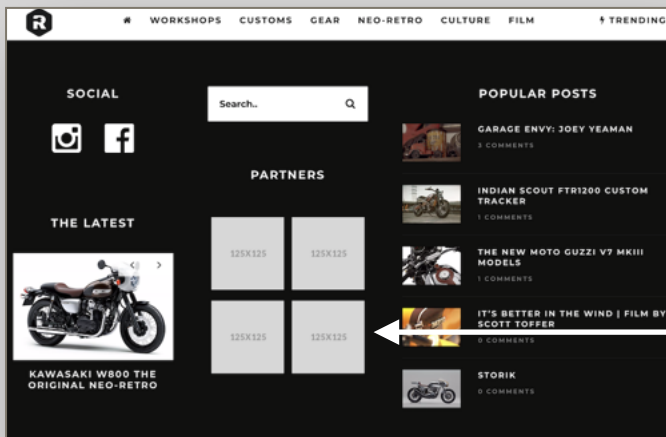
R

WORKSHOPS CUSTOMS GEAR NEO-RETRO CULTURE FILM TRENDING

SOCIAL

THE LATEST

KAWASAKI W800 THE ORIGINAL NEO-RETRO

Search..

PARTNERS

125X125 125X125

125X125 125X125

POPULAR POSTS

GARAGE ENVY: JOEY YEAMAN
3 COMMENTS

INDIAN SCOUT FTR1200 CUSTOM TRACKER
1 COMMENTS

THE NEW MOTO GUZZI V7 MKIII MODELS
1 COMMENTS

IT'S BETTER IN THE WIND | FILM BY SCOTT TOFFER
0 COMMENTS

STORIK
0 COMMENTS